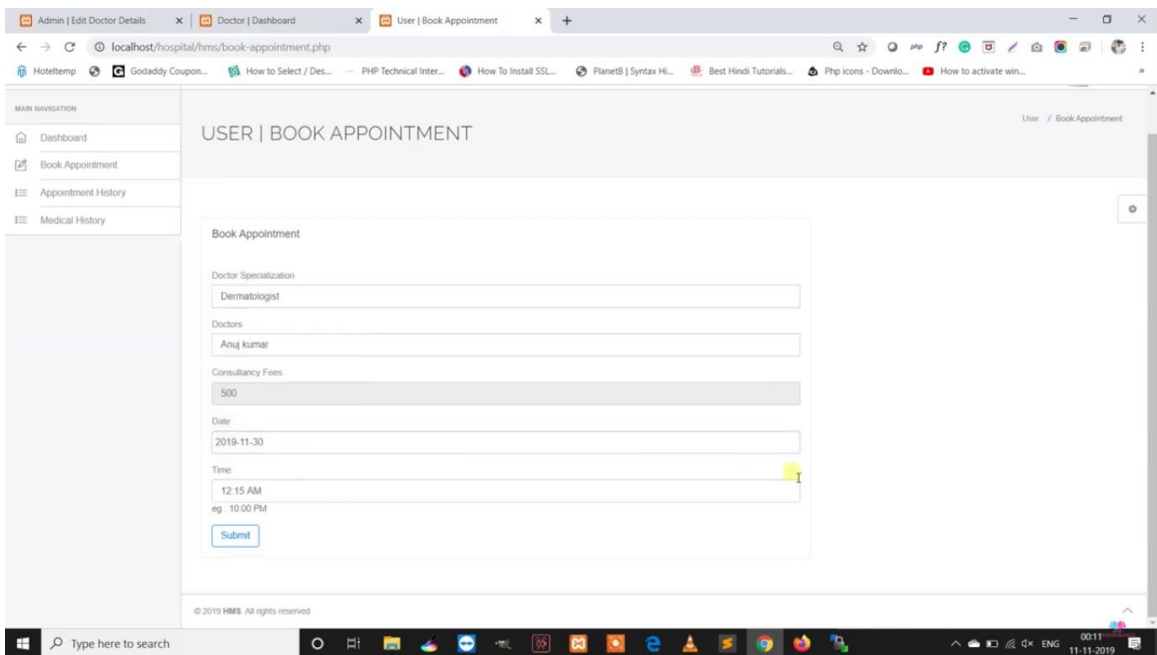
Admin | Edit Doctor Details × Doctor | Dashboard × User | Book Appointment × +

localhost/hospital/hms/book-appointment.php

Hoteltemp Godaddy Coupon... How to Select / Des... PHP Technical Inter... How To Install SSL... PlanetB | Syntax Hi... Best Hindi Tutorials... Php icons - Downlo... How to activate win...

MAIN NAVIGATION
Dashboard
Book Appointment
Appointment History
Medical History

USER | BOOK APPOINTMENT

User / Book Appointment

Book Appointment

Doctor Specialization
Dermatologist

Doctors
Anuj kumar

Consultancy Fees
500

Date
2019-11-30

Time
12:15 AM
eg : 10:00 PM

Submit

© 2019 HMS. All rights reserved

Type here to search

ENG 00:11 11-11-2019